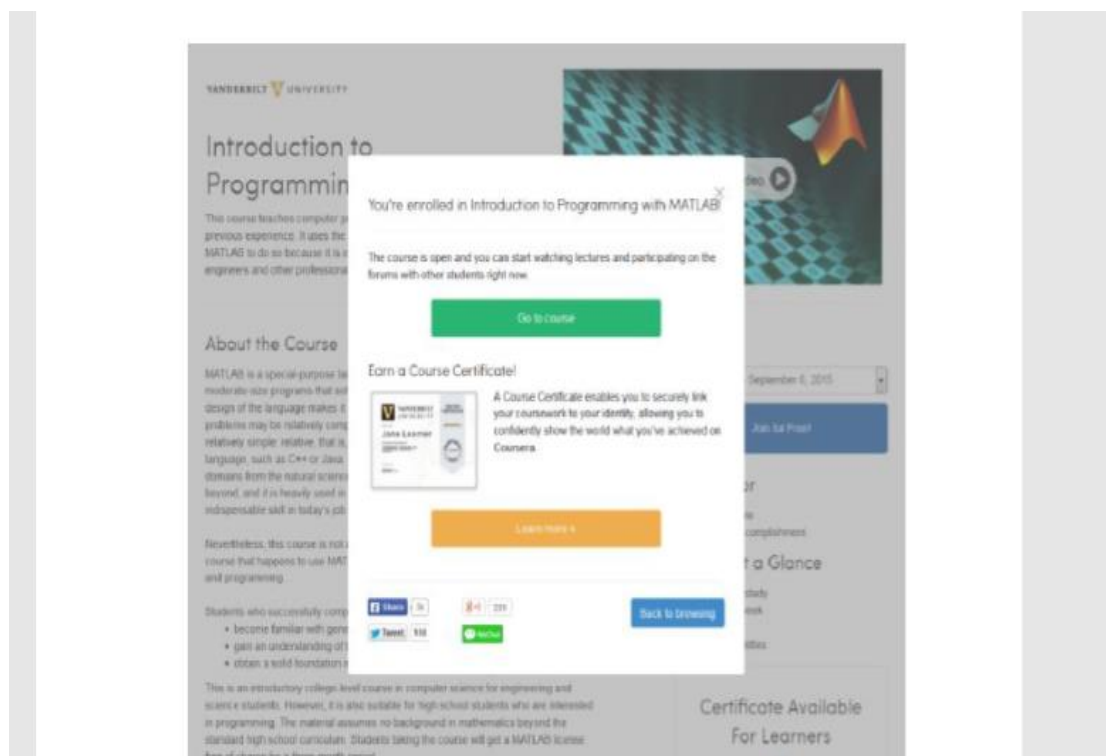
VANDERBILT UNIVERSITY

Introduction to Programmin

This course teaches computer p previous experience. It uses the MATLAB to do so because it is engineers and other professiona

About the Course

MATLAB is a special-purpose la moderate-size programs that sol design of the language makes it problems may be relatively comp relatively simple: relative, that is, language, such as C++ or Java domains from the natural scienc beyond, and it is heavily used in indispensable skill in today's job

Nevertheless, this course is not course that happens to use MAT and programming.

Students who successfully comp
• become familiar with gen
• gain an understanding of
• obtain a solid foundation

This is an introductory college-level course in computer science for engineering and science students. However, it is also suitable for high school students who are interested in programming. The material assumes no background in mathematics beyond the standard high school curriculum. Students taking the course will get a MATLAB license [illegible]

You're enrolled in Introduction to Programming with MATLAB!

The course is open and you can start watching lectures and participating on the forums with other students right now.

Go to course

Earn a Course Certificate!

A Course Certificate enables you to securely link your coursework to your identity, allowing you to confidently show the world what you've achieved on Coursera.

Jane Learner

Learn more »

Share 3k

Tweet 918

g+1 231

WeChat

Back to browsing

September 8, 2015

Join for Free!

complishment

t a Glance

Certificate Available For Learners